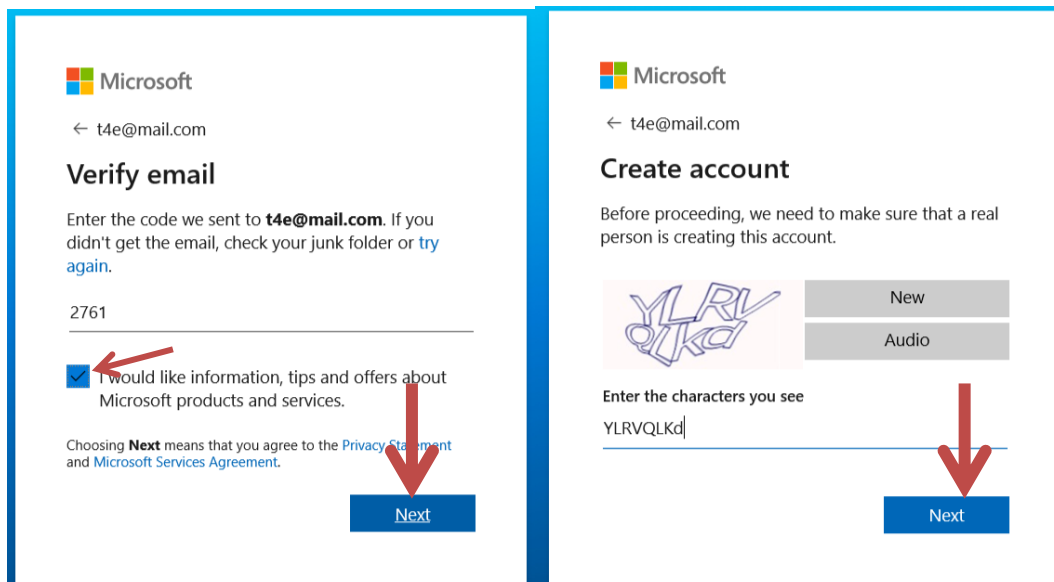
Microsoft

← t4e@mail.com

Verify email

Enter the code we sent to **t4e@mail.com**. If you didn't get the email, check your junk folder or try again.

2761

I would like information, tips and offers about Microsoft products and services.

Choosing **Next** means that you agree to the Privacy Statement and Microsoft Services Agreement.

Next

Microsoft

← t4e@mail.com

Create account

Before proceeding, we need to make sure that a real person is creating this account.

YLRV QLKd

New

Audio

Enter the characters you see

YLRVQLKd

Next